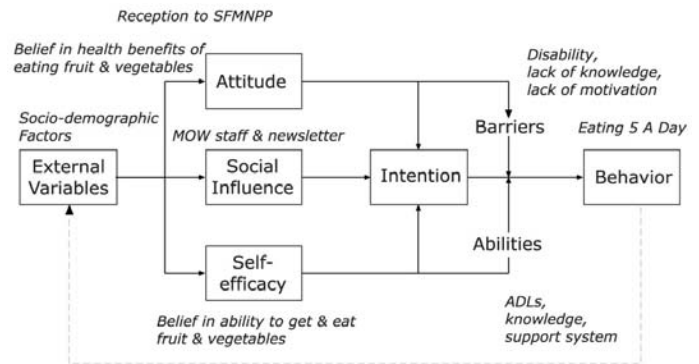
Reception to SFMNPP

Belief in health benefits of eating fruit & vegetables

Attitude

Disability, lack of knowledge, lack of motivation

Socio-demographic Factors

MOW staff & newsletter

Barriers

Eating 5 A Day

External Variables

Social Influence

Intention

Behavior

Abilities

Self-efficacy

Belief in ability to get & eat fruit & vegetables

ADLs, knowledge, support system